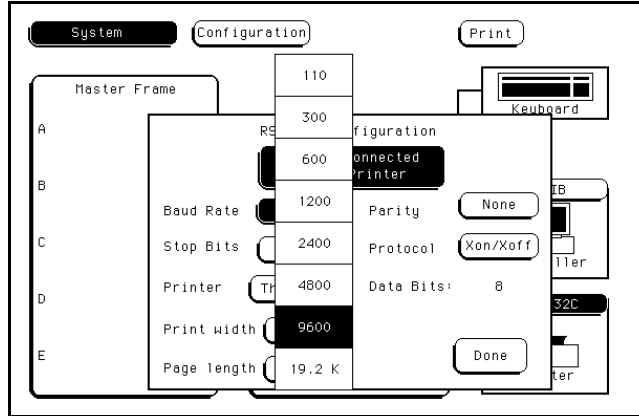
System
Configuration
Print

Master Frame
A
B
C
D
E

Keyboard

RS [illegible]figuration
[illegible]onnected
Printer

Baud Rate
Stop Bits
Printer Th
Print width
Page length

110
300
600
1200
2400
4800
9600
19.2 K

Parity None
Protocol Xon/Xoff
Data Bits: 8

Done

IB
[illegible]ller
32C
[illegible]ter